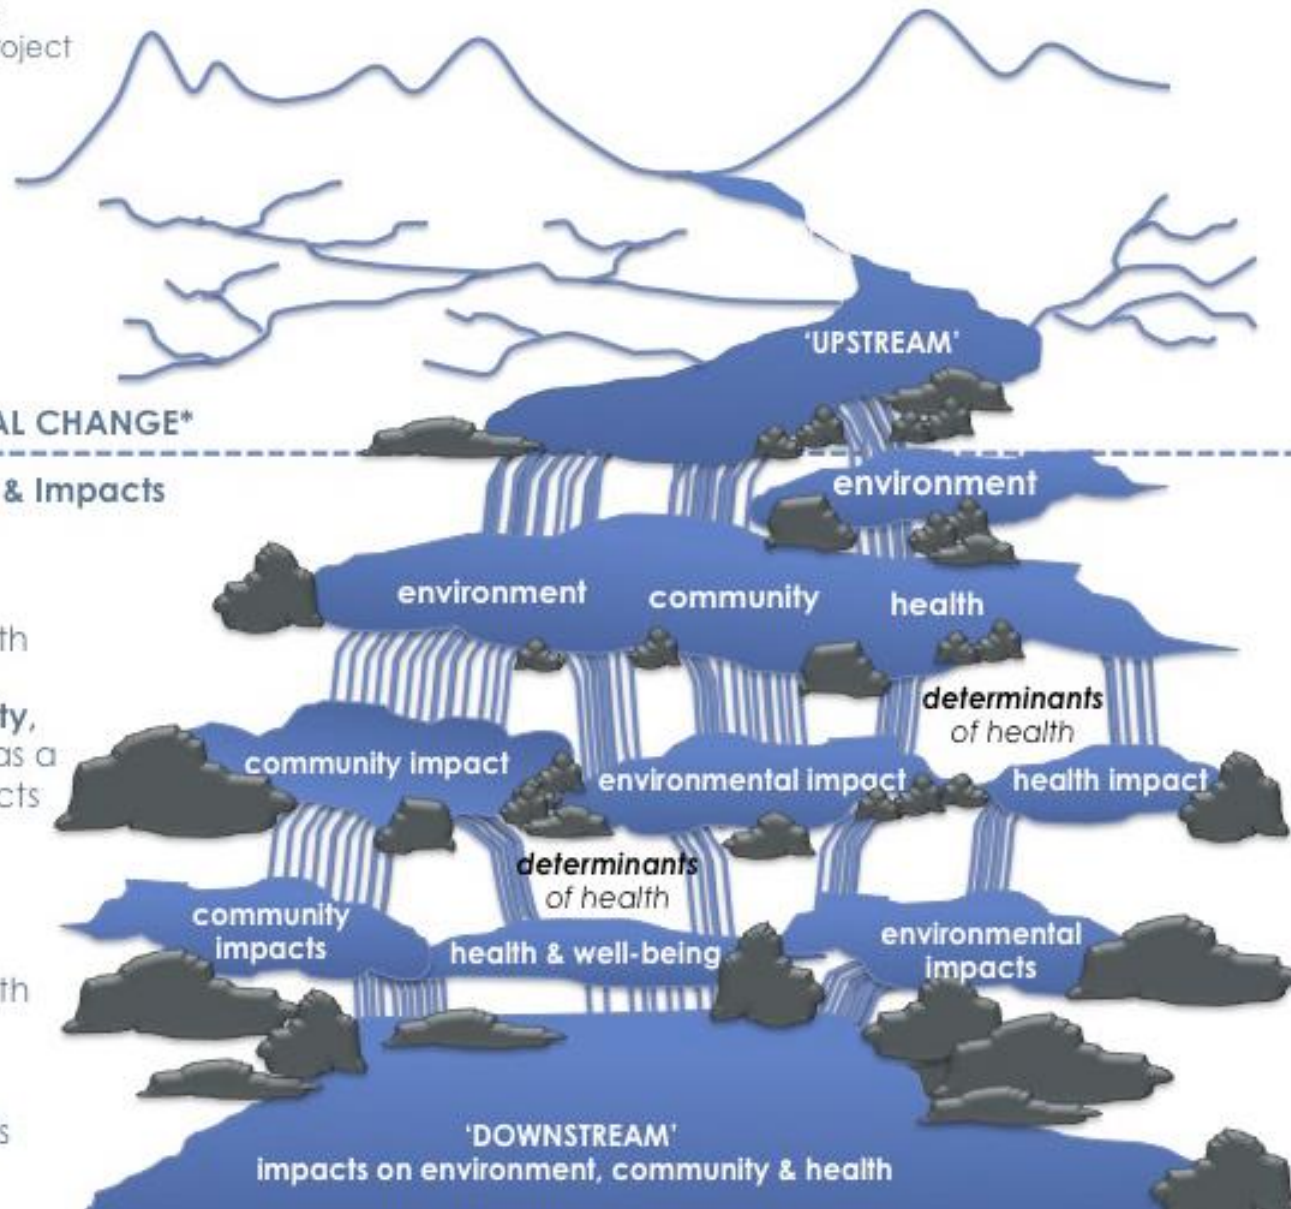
oject

'UPSTREAM'

AL CHANGE*

& Impacts

environment

environment

community

health

th

ty,

as a

cts

determinants of health

community impact

environmental impact

health impact

determinants of health

community impacts

health & well-being

environmental impacts

th

s

'DOWNSTREAM'
impacts on environment, community & health